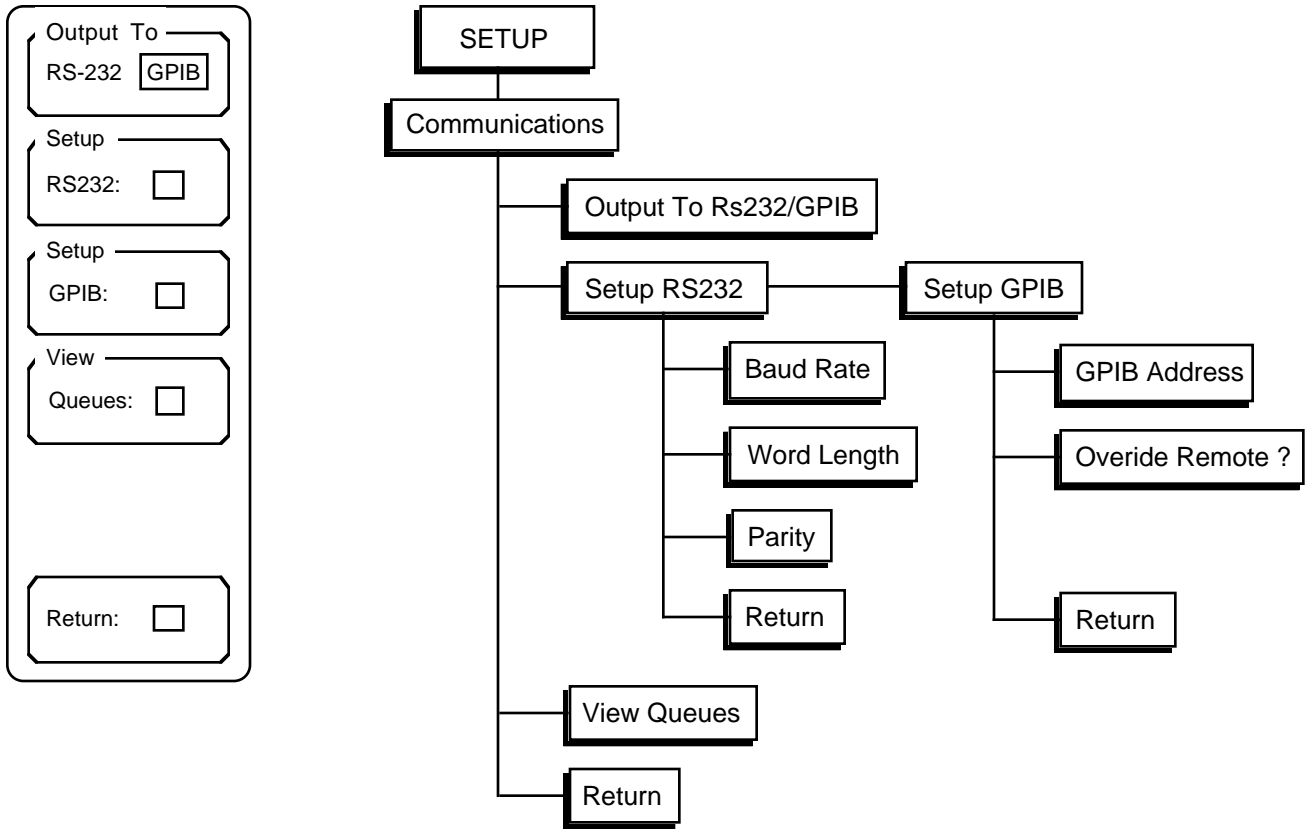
Output To
RS-232 GPIB

Setup
RS232:

Setup
GPIB:

View
Queues:

Return:

SETUP
Communications
Output To Rs232/GPIB
Setup RS232
Setup GPIB
Baud Rate
Word Length
Parity
Return
GPIB Address
Overide Remote ?
Return
View Queues
Return